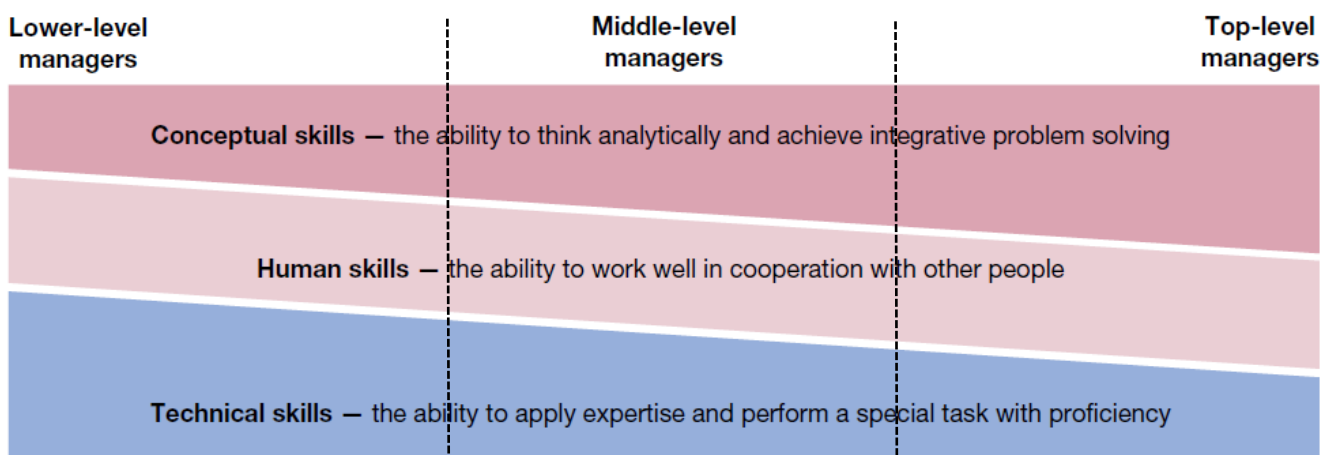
Lower-level managers

Middle-level managers

Top-level managers

Conceptual skills — the ability to think analytically and achieve integrative problem solving

Human skills — the ability to work well in cooperation with other people

Technical skills — the ability to apply expertise and perform a special task with proficiency